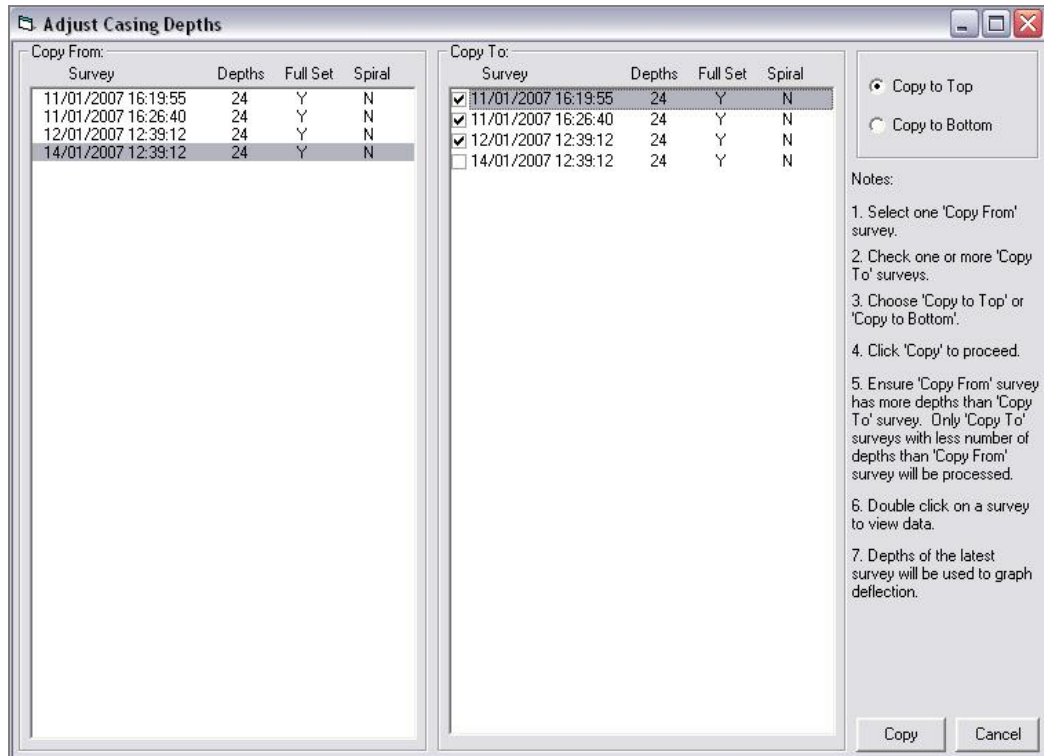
Adjust Casing Depths

Copy From:

| Survey | Depths | Full Set | Spiral |
|---|---|---|---|
| 11/01/2007 16:19:55 | 24 | Y | N |
| 11/01/2007 16:26:40 | 24 | Y | N |
| 12/01/2007 12:39:12 | 24 | Y | N |
| 14/01/2007 12:39:12 | 24 | Y | N |

Copy To:

| Survey | Depths | Full Set | Spiral |
|---|---|---|---|
| 11/01/2007 16:19:55 | 24 | Y | N |
| 11/01/2007 16:26:40 | 24 | Y | N |
| 12/01/2007 12:39:12 | 24 | Y | N |
| 14/01/2007 12:39:12 | 24 | Y | N |

Copy to Top

Copy to Bottom

Notes:

1. Select one 'Copy From' survey.

2. Check one or more 'Copy To' surveys.

3. Choose 'Copy to Top' or 'Copy to Bottom'.

4. Click 'Copy' to proceed.

5. Ensure 'Copy From' survey has more depths than 'Copy To' survey. Only 'Copy To' surveys with less number of depths than 'Copy From' survey will be processed.

6. Double click on a survey to view data.

7. Depths of the latest survey will be used to graph deflection.

Copy

Cancel